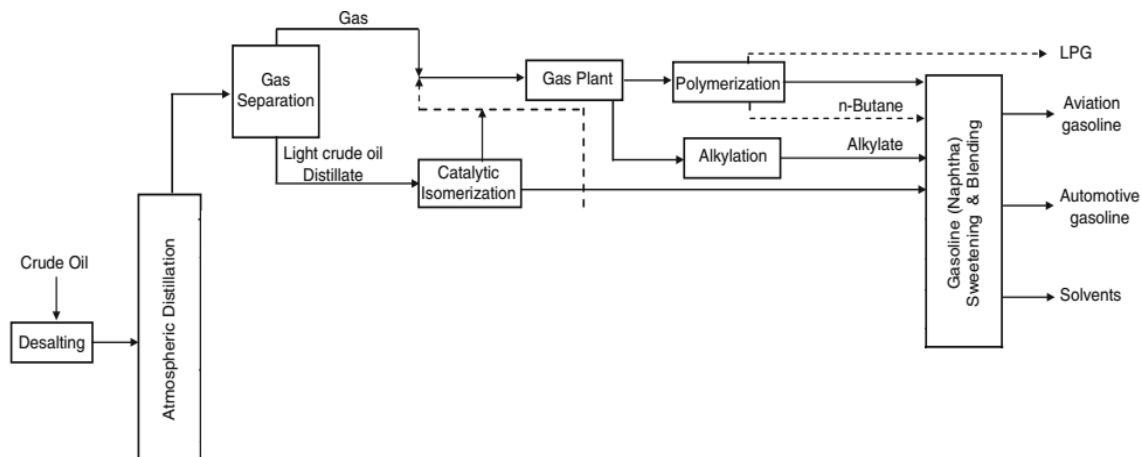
Gas
Gas Separation
Gas Plant
Polymerization
LPG
n-Butane
Aviation gasoline
Light crude oil Distillate
Catalytic Isomerization
Alkylation
Alkylate
Automotive gasoline
Gasoline (Naphtha) Sweetening & Blending
Crude Oil
Solvents
Desalting
Atmospheric Distillation